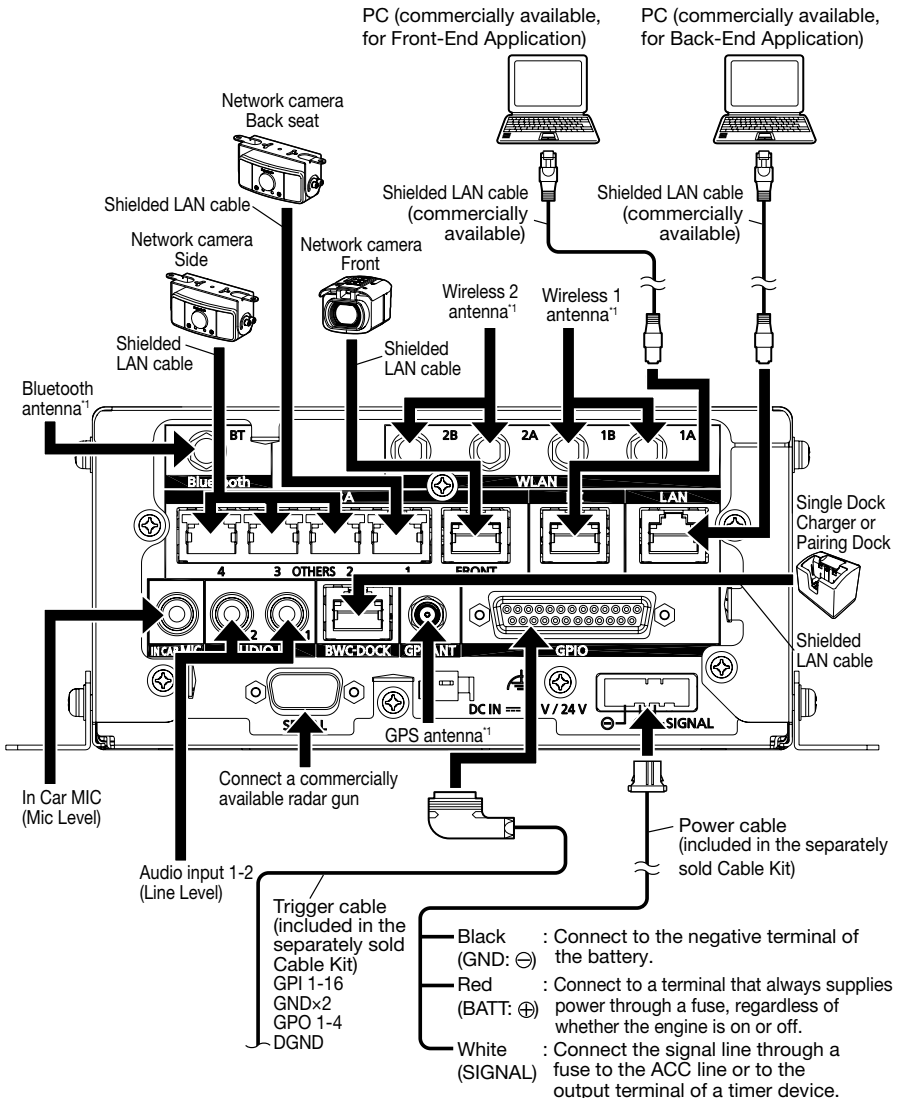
PC (commercially available, for Front-End Application)

PC (commercially available, for Back-End Application)

Network camera Back seat

Shielded LAN cable

Network camera Side

Network camera Front

Shielded LAN cable (commercially available)

Shielded LAN cable (commercially available)

Wireless 2 antenna$^{*1}$

Wireless 1 antenna$^{*1}$

Shielded LAN cable

Shielded LAN cable

Bluetooth antenna$^{*1}$

BT

2B

2A

1B

1A

Bluetooth

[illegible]A

WLAN

LAN

Single Dock Charger or Pairing Dock

4

3

OTHERS

2

1

FRONT

IN CAR MIC

2

AUDIO I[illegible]

BWC-DOCK

GPS ANT

GPIO

Shielded LAN cable

DC IN ═══ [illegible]V / 24 V

⊖

SIGNAL

SERIAL

GPS antenna$^{*1}$

Connect a commercially available radar gun

In Car MIC (Mic Level)

Power cable (included in the separately sold Cable Kit)

Audio input 1-2 (Line Level)

Trigger cable (included in the separately sold Cable Kit)
GPI 1-16
GND×2
GPO 1-4
DGND

Black (GND: ⊖) : Connect to the negative terminal of the battery.

Red (BATT: ⊕) : Connect to a terminal that always supplies power through a fuse, regardless of whether the engine is on or off.

White (SIGNAL) : Connect the signal line through a fuse to the ACC line or to the output terminal of a timer device.